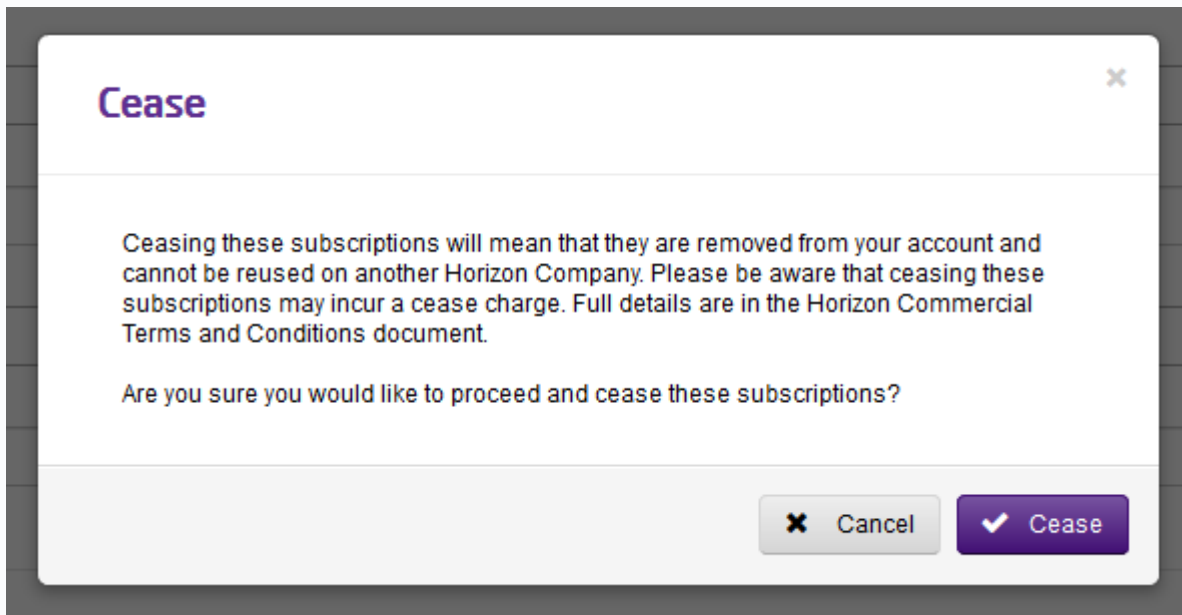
Cease

×

Ceasing these subscriptions will mean that they are removed from your account and cannot be reused on another Horizon Company. Please be aware that ceasing these subscriptions may incur a cease charge. Full details are in the Horizon Commercial Terms and Conditions document.

Are you sure you would like to proceed and cease these subscriptions?

✖ Cancel

✔ Cease